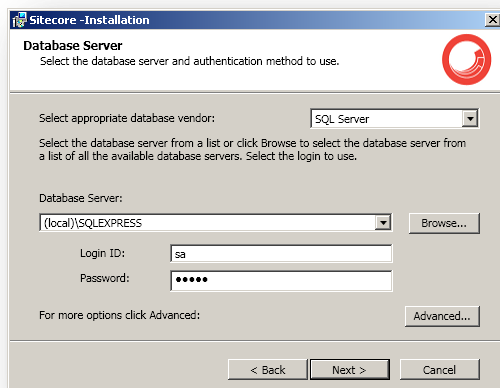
Sitecore -Installation

Database Server
Select the database server and authentication method to use.

Select appropriate database vendor: SQL Server

Select the database server from a list or click Browse to select the database server from a list of all the available database servers. Select the login to use.

Database Server:
(local)\SQLEXPRESS
Browse...

Login ID: sa
Password: ●●●●●

For more options click Advanced:
Advanced...

< Back
Next >
Cancel